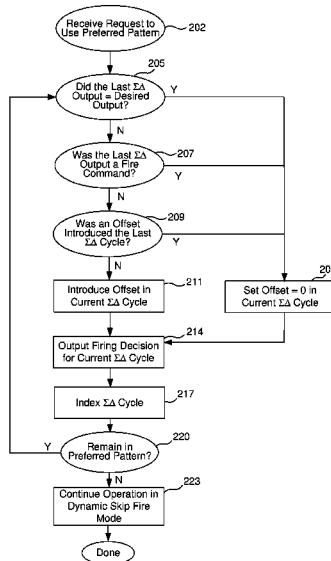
Receive Request to Use Preferred Pattern
202
205
Did the Last $\Sigma\Delta$ Output = Desired Output?
Y
N
207
Was the Last $\Sigma\Delta$ Output a Fire Command?
Y
N
209
Was an Offset Introduced the Last $\Sigma\Delta$ Cycle?
Y
N
211
Introduce Offset in Current $\Sigma\Delta$ Cycle
20
Set Offset = 0 in Current $\Sigma\Delta$ Cycle
214
Output Firing Decision for Current $\Sigma\Delta$ Cycle
217
Index $\Sigma\Delta$ Cycle
220
Y
Remain in Preferred Pattern?
N
223
Continue Operation in Dynamic Skip Fire Mode
Done